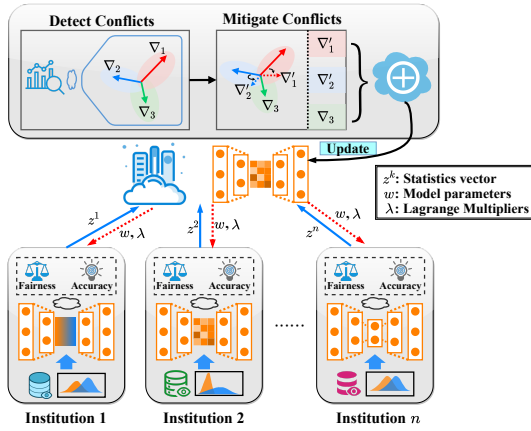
Detect Conflicts

$\nabla_2$ $\nabla_1$ $\nabla_3$

Mitigate Conflicts

$\nabla'_2$ $\nabla'_1$ $\nabla_3$

$\nabla'_1$
$\nabla'_2$
$\nabla_3$

Update

$z^k$: Statistics vector
$w$: Model parameters
$\lambda$: Lagrange Multipliers

$z^1$ $w, \lambda$ $z^2$ $w, \lambda$ $w, \lambda$ $z^n$

Fairness Accuracy

Fairness Accuracy

Fairness Accuracy

......

Institution 1 Institution 2 Institution $n$